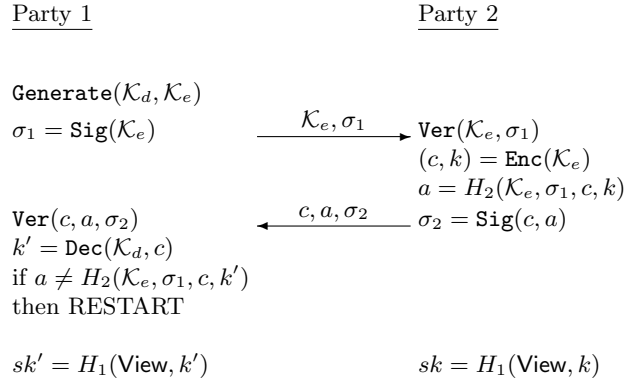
Party 1

Party 2

$\texttt{Generate}(\mathcal{K}_d, \mathcal{K}_e)$

$\sigma_1 = \texttt{Sig}(\mathcal{K}_e)$

$\mathcal{K}_e, \sigma_1$

$\texttt{Ver}(\mathcal{K}_e, \sigma_1)$

$(c, k) = \texttt{Enc}(\mathcal{K}_e)$

$a = H_2(\mathcal{K}_e, \sigma_1, c, k)$

$\texttt{Ver}(c, a, \sigma_2)$

$c, a, \sigma_2$

$\sigma_2 = \texttt{Sig}(c, a)$

$k' = \texttt{Dec}(\mathcal{K}_d, c)$

if $a \neq H_2(\mathcal{K}_e, \sigma_1, c, k')$

then RESTART

$sk' = H_1(\mathsf{View}, k')$

$sk = H_1(\mathsf{View}, k)$